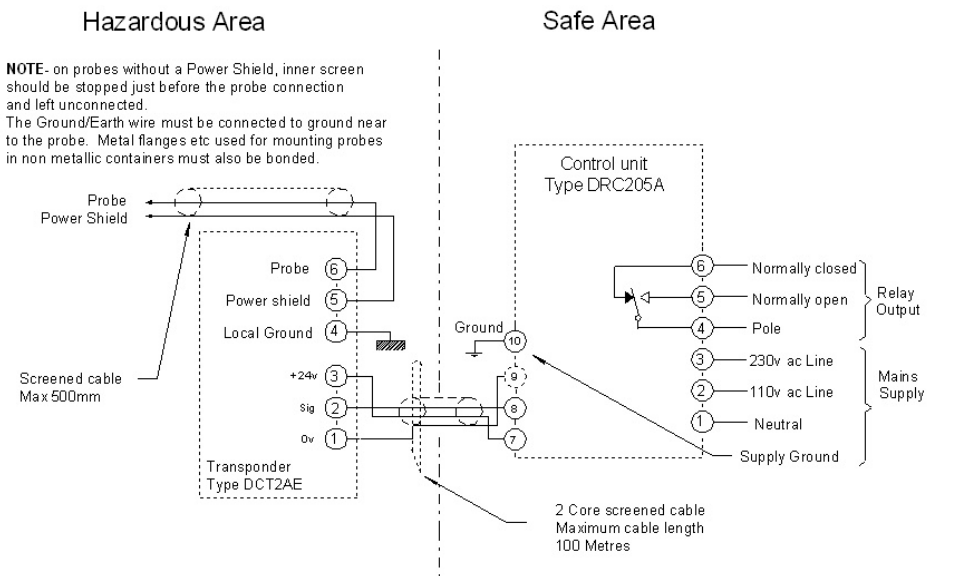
Hazardous Area

Safe Area

NOTE- on probes without a Power Shield, inner screen should be stopped just before the probe connection and left unconnected.
The Ground/Earth wire must be connected to ground near to the probe. Metal flanges etc used for mounting probes in non metallic containers must also be bonded.

Probe
Power Shield

Screened cable
Max 500mm

Probe 6
Power shield 5
Local Ground 4
+24v 3
Sig 2
0v 1

Transponder
Type DCT2AE

Control unit
Type DRC205A

Ground 10
9
8
7

6 Normally closed
5 Normally open
4 Pole
Relay Output

3 230v ac Line
2 110v ac Line
1 Neutral
Mains Supply

Supply Ground

2 Core screened cable
Maximum cable length
100 Metres